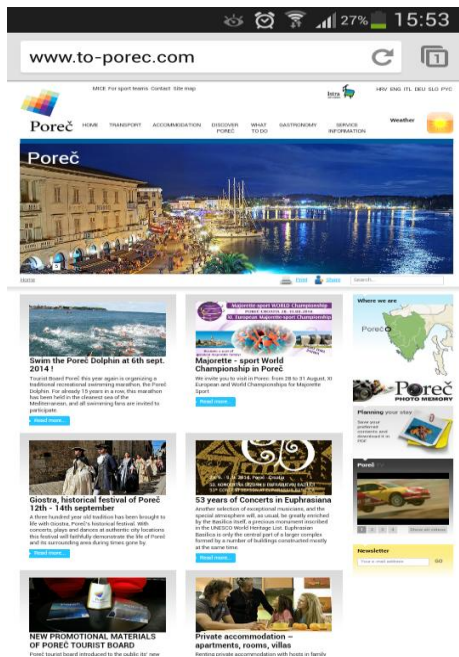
27% 15:53

www.to-porec.com

1

MICE For sport teams Contact Site map

HRV ENG ITL DEU SLO PYC

Poreč

HOME TRANSPORT ACCOMMODATION DISCOVER POREČ WHAT TO DO GASTRONOMY SERVICE INFORMATION

Weather

Poreč

Home

Print Share Search...

Swim the Poreč Dolphin at 6th sept. 2014 !

Tourist Board Poreč this year again is organizing a traditional recreational swimming marathon, the Poreč Dolphin. For already 15 years in a row, this marathon has been held in the clearest sea of the Mediterranean, and all swimming fans are invited to participate.

Read more...

Majorette-sport WORLD Championship

Majorette - sport World Championship in Poreč

We invite you to visit in Porec from 28 to 31 August, XI European and World Championships for Majorette Sport.

Read more...

Where we are

Poreč

Poreč PHOTO MEMORY

Planning your stay

Save your preferred contents and download it in PDF

Poreč

Giostra, historical festival of Poreč 12th - 14th september

A three hundred year old tradition has been brought to life with Giostra, Poreč's historical festival. With concerts, plays and dances at authentic city locations this festival will faithfully demonstrate the life of Poreč and its surrounding area during times gone by.

Read more...

53 years of Concerts in Euphrasiana

Another selection of exceptional musicians, and the special atmosphere will, as usual, be greatly enriched by the Basilica itself, a precious monument inscribed in the UNESCO World Heritage List. Euphrasian Basilica is only the central part of a larger complex formed by a number of buildings constructed mostly at the same time.

Read more...

Newsletter

Your e-mail address

GO

NEW PROMOTIONAL MATERIALS OF POREČ TOURIST BOARD

Poreč tourist board introduced to the public its' new

Private accommodation – apartments, rooms, villas

Renting private accommodation with hosts in family